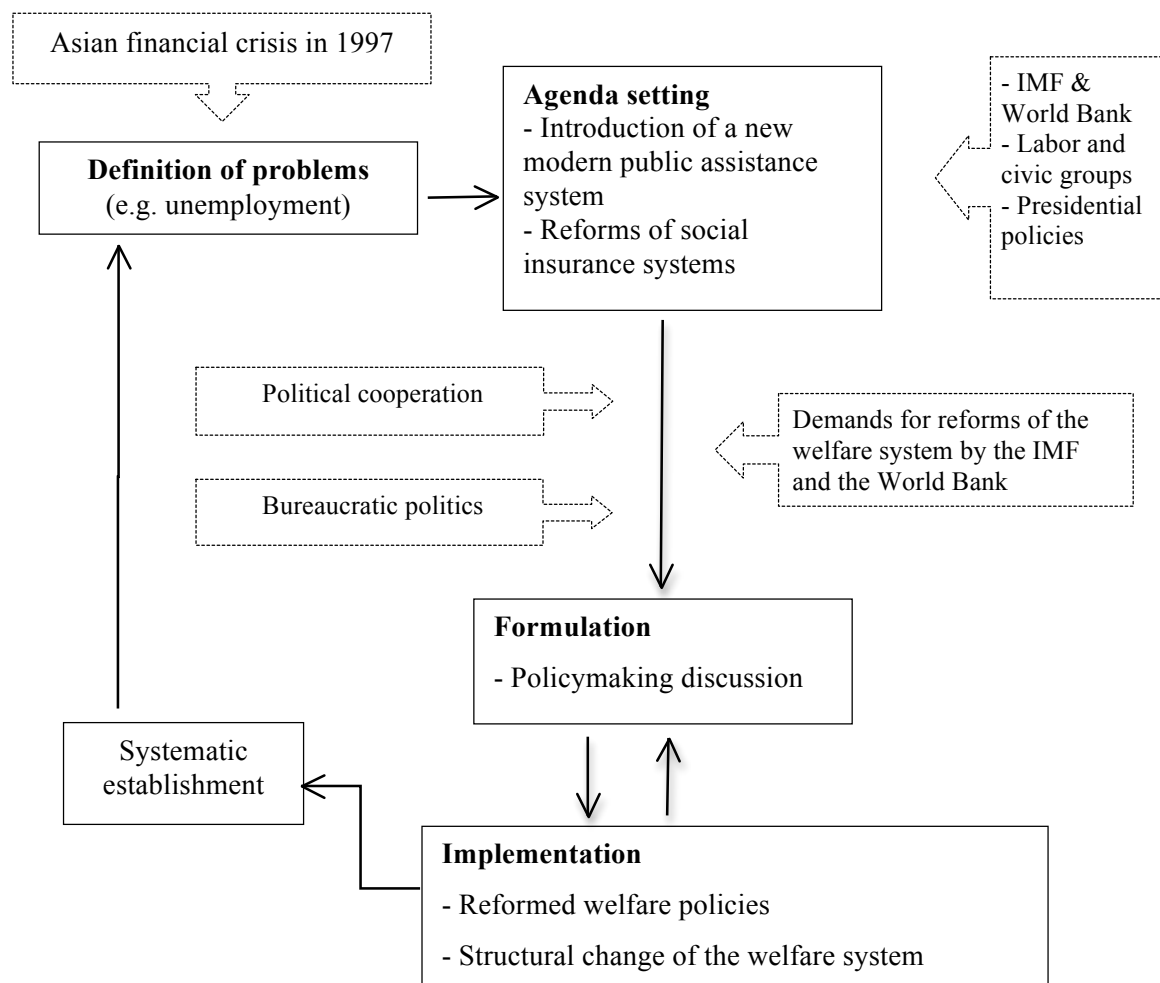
Asian financial crisis in 1997

**Definition of problems**
(e.g. unemployment)

**Agenda setting**
- Introduction of a new modern public assistance system
- Reforms of social insurance systems

- IMF & World Bank
- Labor and civic groups
- Presidential policies

Political cooperation

Bureaucratic politics

Demands for reforms of the welfare system by the IMF and the World Bank

**Formulation**
- Policymaking discussion

Systematic establishment

**Implementation**
- Reformed welfare policies
- Structural change of the welfare system